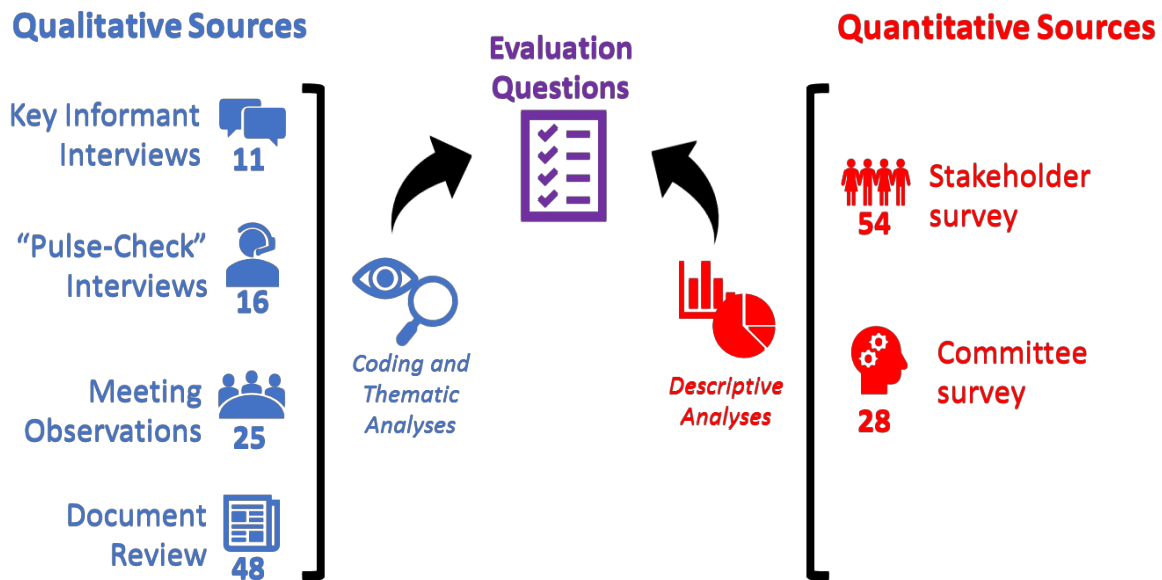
Qualitative Sources

Evaluation Questions

Quantitative Sources

Key Informant Interviews 11

"Pulse-Check" Interviews 16

Meeting Observations 25

Document Review 48

Coding and Thematic Analyses

Descriptive Analyses

Stakeholder survey 54

Committee survey 28